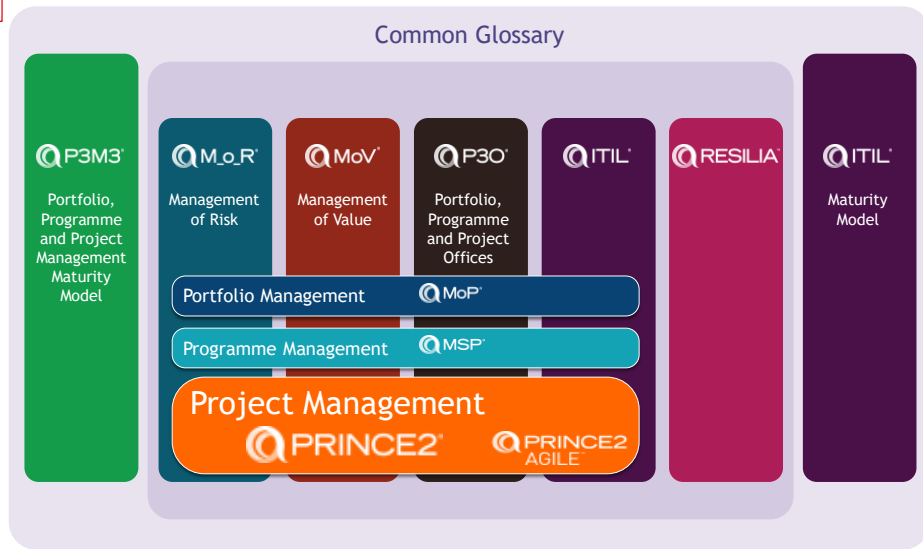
Common Glossary

P3M3®

Portfolio, Programme and Project Management Maturity Model

M_o_R®

Management of Risk

MoV®

Management of Value

P3O®

Portfolio, Programme and Project Offices

ITIL®

RESILIA™

ITIL®

Maturity Model

Portfolio Management MoP®

Programme Management MSP®

Project Management

PRINCE2®

PRINCE2 AGILE™